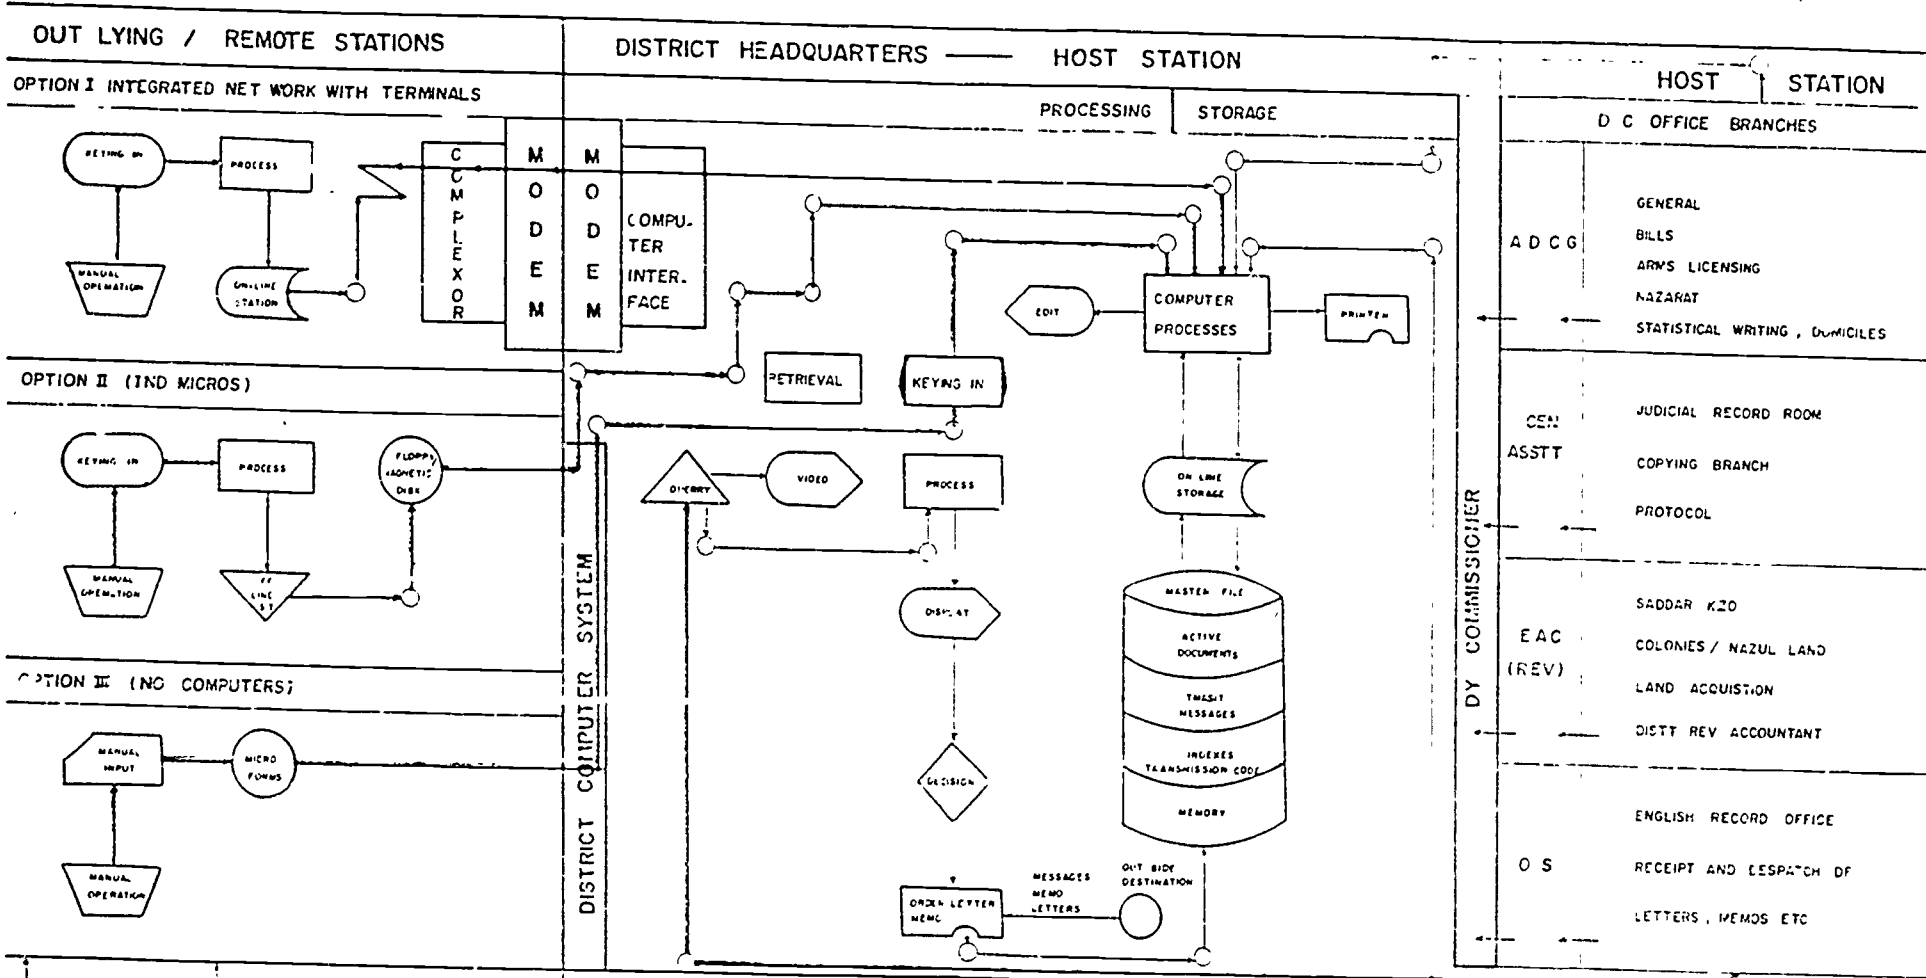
OUT LYING / REMOTE STATIONS

OPTION I INTEGRATED NET WORK WITH TERMINALS

KEYING IN

PROCESS

MANUAL OPERATION

ON-LINE STATION

COMPLEXOR

MODEM

MODEM

COMPUTER INTER. FACE

OPTION II (IND MICROS)

KEYING IN

PROCESS

FLOPPY MAGNETIC DISK

MANUAL OPERATION

OFF LINE ST

OPTION III (NO COMPUTERS)

MANUAL INPUT

MICRO FORMS

MANUAL OPERATION

DISTRICT HEADQUARTERS —— HOST STATION

PROCESSING

STORAGE

DISTRICT COMPUTER SYSTEM

RETRIEVAL

KEYING IN

EDIT

COMPUTER PROCESSES

PRINTER

DISPLAY

VIDEO

PROCESS

ON LINE STORAGE

DISPLAY

DECISION

MASTER FILE

ACTIVE DOCUMENTS

TRANSIT MESSAGES

INDEXES TRANSMISSION CODE

MEMORY

ORDER LETTER MEMO

MESSAGES MEMO LETTERS

OUT SIDE DESTINATION

DY COMMISSIONER

HOST STATION

D C OFFICE BRANCHES

A D C G

GENERAL

BILLS

ARMS LICENSING

NAZARAT

STATISTICAL WRITING, DOMICILES

CEN ASSTT

JUDICIAL RECORD ROOM

COPYING BRANCH

PROTOCOL

EAC (REV)

SADDAR KZO

COLONIES / NAZUL LAND

LAND ACQUISITION

DISTT REV ACCOUNTANT

O S

ENGLISH RECORD OFFICE

RECEIPT AND DESPATCH OF

LETTERS, MEMOS ETC